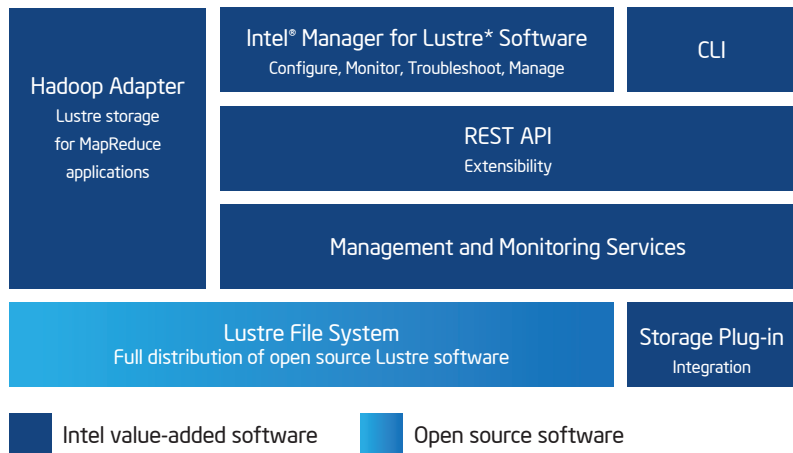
Hadoop Adapter
Lustre storage for MapReduce applications

Intel® Manager for Lustre* Software
Configure, Monitor, Troubleshoot, Manage

CLI

REST API
Extensibility

Management and Monitoring Services

Lustre File System
Full distribution of open source Lustre software

Storage Plug-in
Integration

Intel value-added software

Open source software